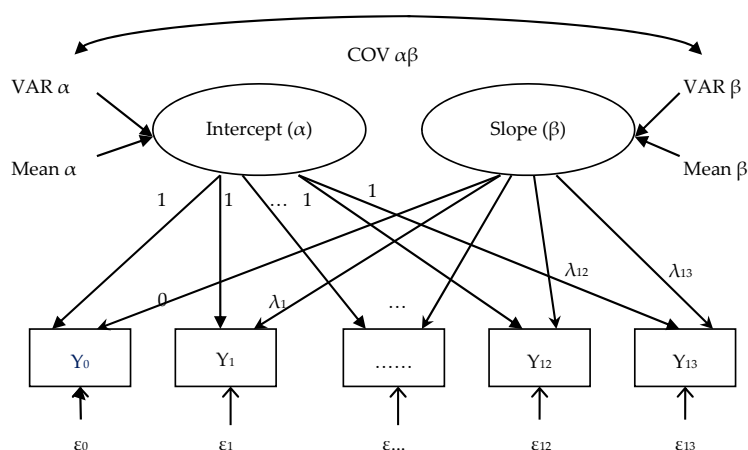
COV αβ

VAR $\alpha$

Mean $\alpha$

Intercept ($\alpha$)

Slope (β)

VAR β

Mean β

1

1

…

1

1

0

$\lambda_1$

…

$\lambda_{12}$

$\lambda_{13}$

$Y_0$

$Y_1$

……

$Y_{12}$

$Y_{13}$

$\varepsilon_0$

$\varepsilon_1$

ε…

$\varepsilon_{12}$

$\varepsilon_{13}$